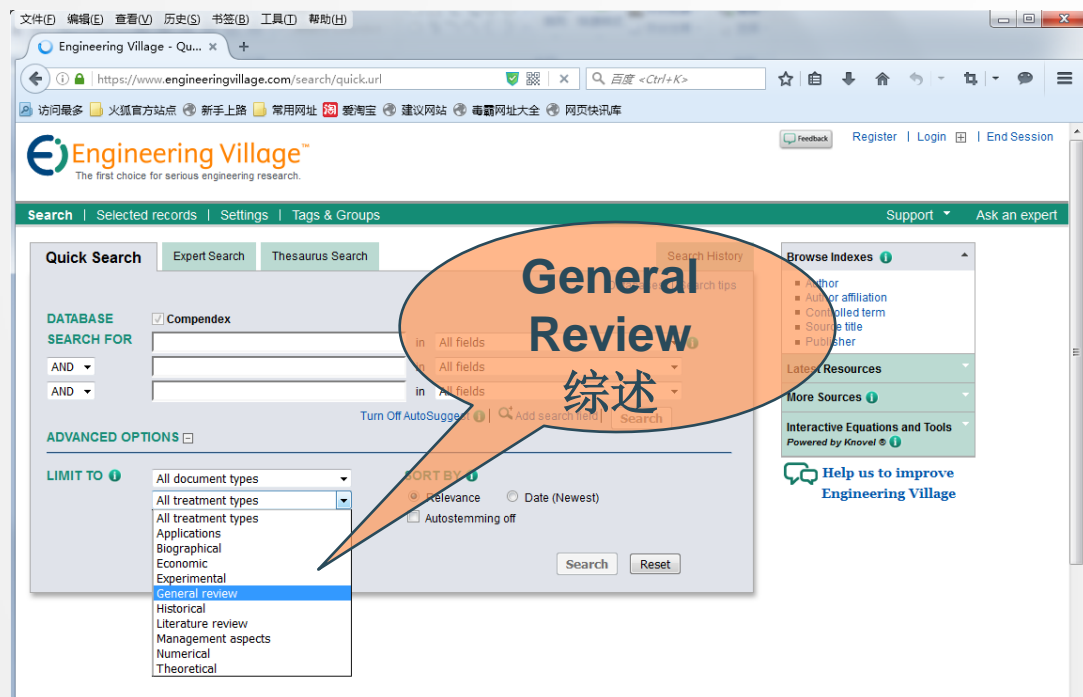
文件(F) 编辑(E) 查看(V) 历史(S) 书签(B) 工具(T) 帮助(H)

Engineering Village - Qu... ×

https://www.engineeringvillage.com/search/quick.url

百度 <Ctrl+K>

访问最多 火狐官方站点 新手上路 常用网址 爱淘宝 建议网站 毒霸网址大全 网页快讯库

Engineering Village™
The first choice for serious engineering research.

Feedback Register | Login | End Session

Search | Selected records | Settings | Tags & Groups Support Ask an expert

Quick Search Expert Search Thesaurus Search Search History

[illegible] search tips

DATABASE Compendex

SEARCH FOR in All fields

AND in All fields

AND in All fields

Turn Off AutoSuggest Add search field Search

ADVANCED OPTIONS

LIMIT TO All document types

All treatment types

SORT BY

Relevance Date (Newest)

Autostemming off

All treatment types
Applications
Biographical
Economic
Experimental
General review
Historical
Literature review
Management aspects
Numerical
Theoretical

Search Reset

General Review
综述

Browse Indexes
Author
Author affiliation
Controlled term
Source title
Publisher

Latest Resources

More Sources

Interactive Equations and Tools
Powered by Knovel ®

Help us to improve Engineering Village